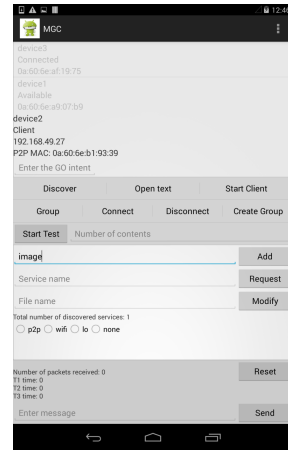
12:4

MGC

device3
Connected
0a:60:6e:af:19:75
device1
Available
0a:60:6e:a9:07:b9
device2
Client
192.168.49.27
P2P MAC: 0a:60:6e:b1:93:39
Enter the GO intent

Discover
Open text
Start Client

Group
Connect
Disconnect
Create Group

Start Test
Number of contents

image
Add

Service name
Request

File name
Modify

Total number of discovered services: 1
p2p wifi lo none

Number of packets received: 0
T1 time: 0
T2 time: 0
T3 time: 0
Reset

Enter message
Send